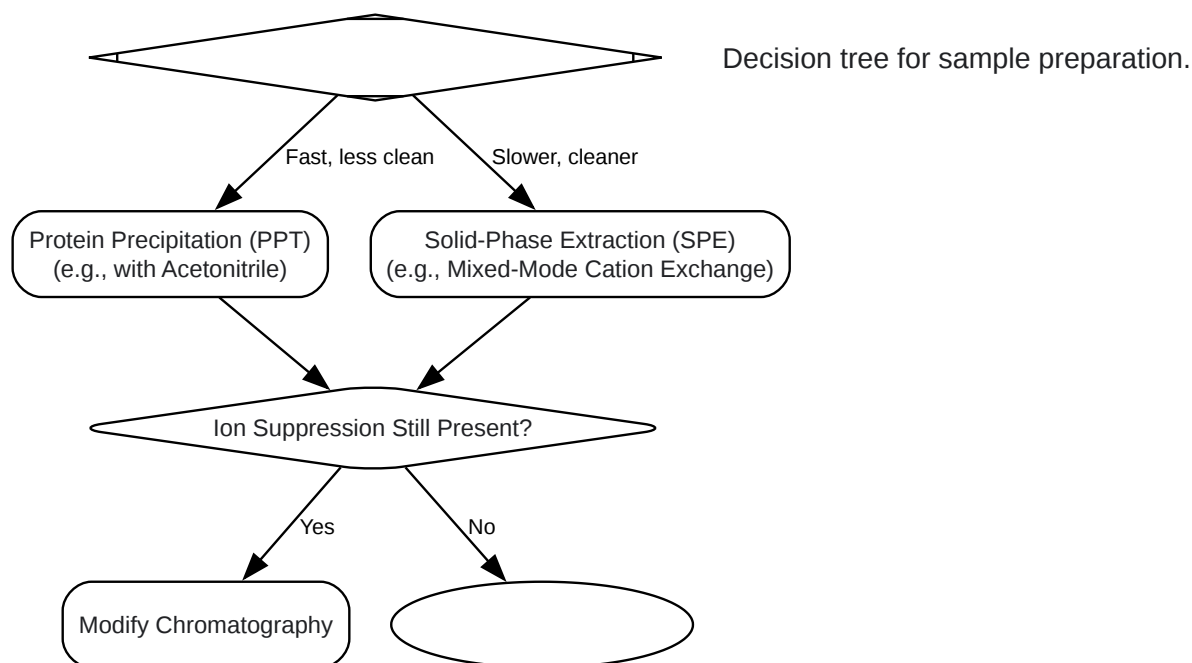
Decision tree for sample preparation.

Fast, less clean

Slower, cleaner

Protein Precipitation (PPT)
(e.g., with Acetonitrile)

Solid-Phase Extraction (SPE)
(e.g., Mixed-Mode Cation Exchange)

Ion Suppression Still Present?

Yes

No

Modify Chromatography